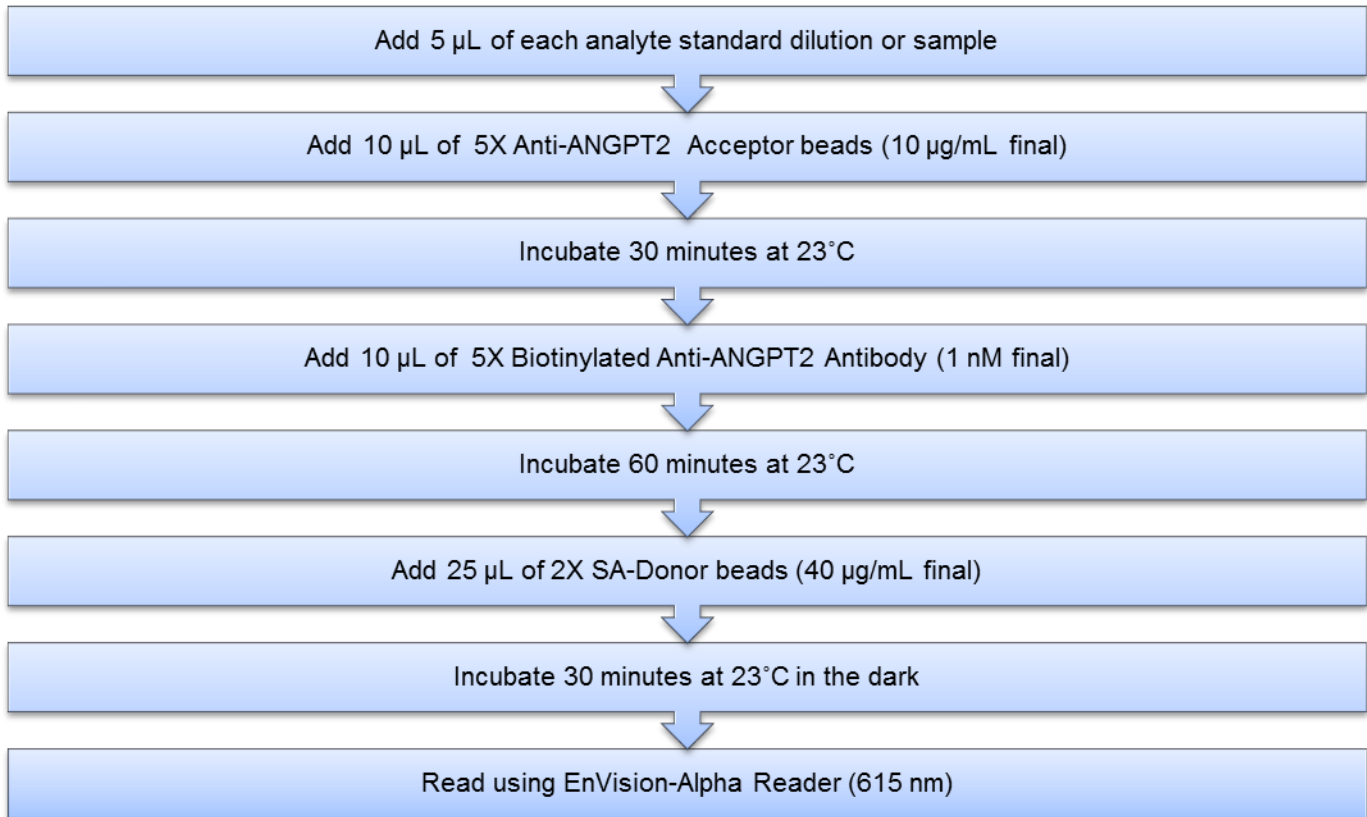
Add 5 µL of each analyte standard dilution or sample

Add 10 µL of 5X Anti-ANGPT2 Acceptor beads (10 µg/mL final)

Incubate 30 minutes at 23˚C

Add 10 µL of 5X Biotinylated Anti-ANGPT2 Antibody (1 nM final)

Incubate 60 minutes at 23˚C

Add 25 µL of 2X SA-Donor beads (40 µg/mL final)

Incubate 30 minutes at 23˚C in the dark

Read using EnVision-Alpha Reader (615 nm)